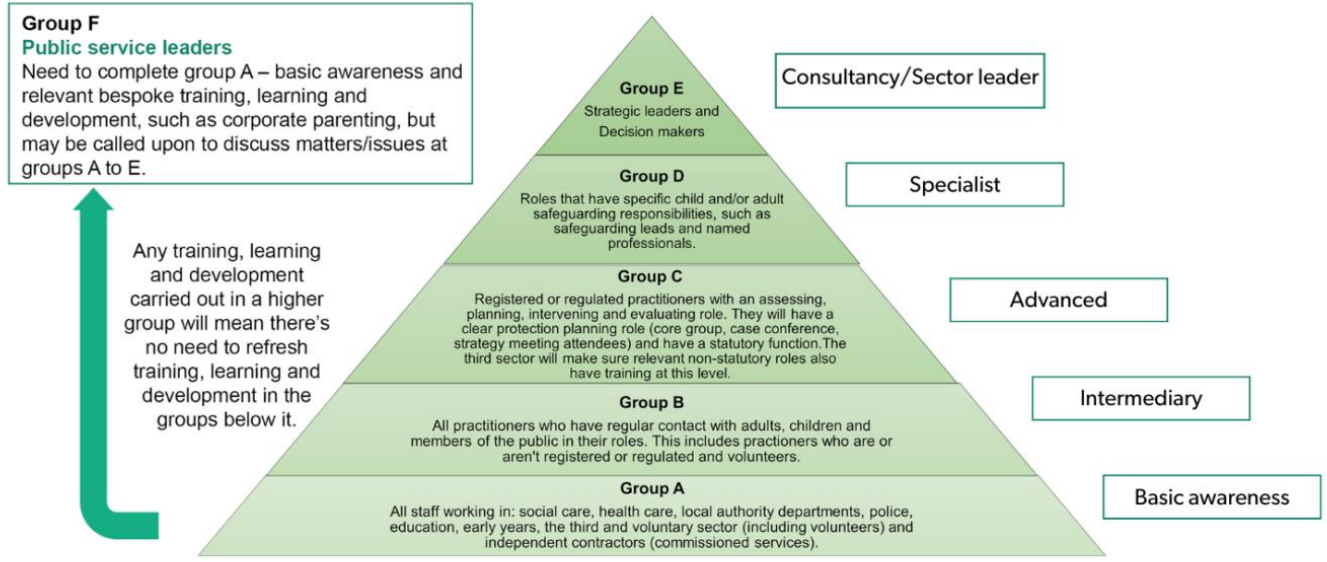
Group F
Public service leaders
Need to complete group A – basic awareness and relevant bespoke training, learning and development, such as corporate parenting, but may be called upon to discuss matters/issues at groups A to E.

Any training, learning and development carried out in a higher group will mean there's no need to refresh training, learning and development in the groups below it.

Group E
Strategic leaders and Decision makers

Consultancy/Sector leader

Group D
Roles that have specific child and/or adult safeguarding responsibilities, such as safeguarding leads and named professionals.

Specialist

Group C
Registered or regulated practitioners with an assessing, planning, intervening and evaluating role. They will have a clear protection planning role (core group, case conference, strategy meeting attendees) and have a statutory function.The third sector will make sure relevant non-statutory roles also have training at this level.

Advanced

Group B
All practitioners who have regular contact with adults, children and members of the public in their roles. This includes practioners who are or aren't registered or regulated and volunteers.

Intermediary

Group A
All staff working in: social care, health care, local authority departments, police, education, early years, the third and voluntary sector (including volunteers) and independent contractors (commissioned services).

Basic awareness